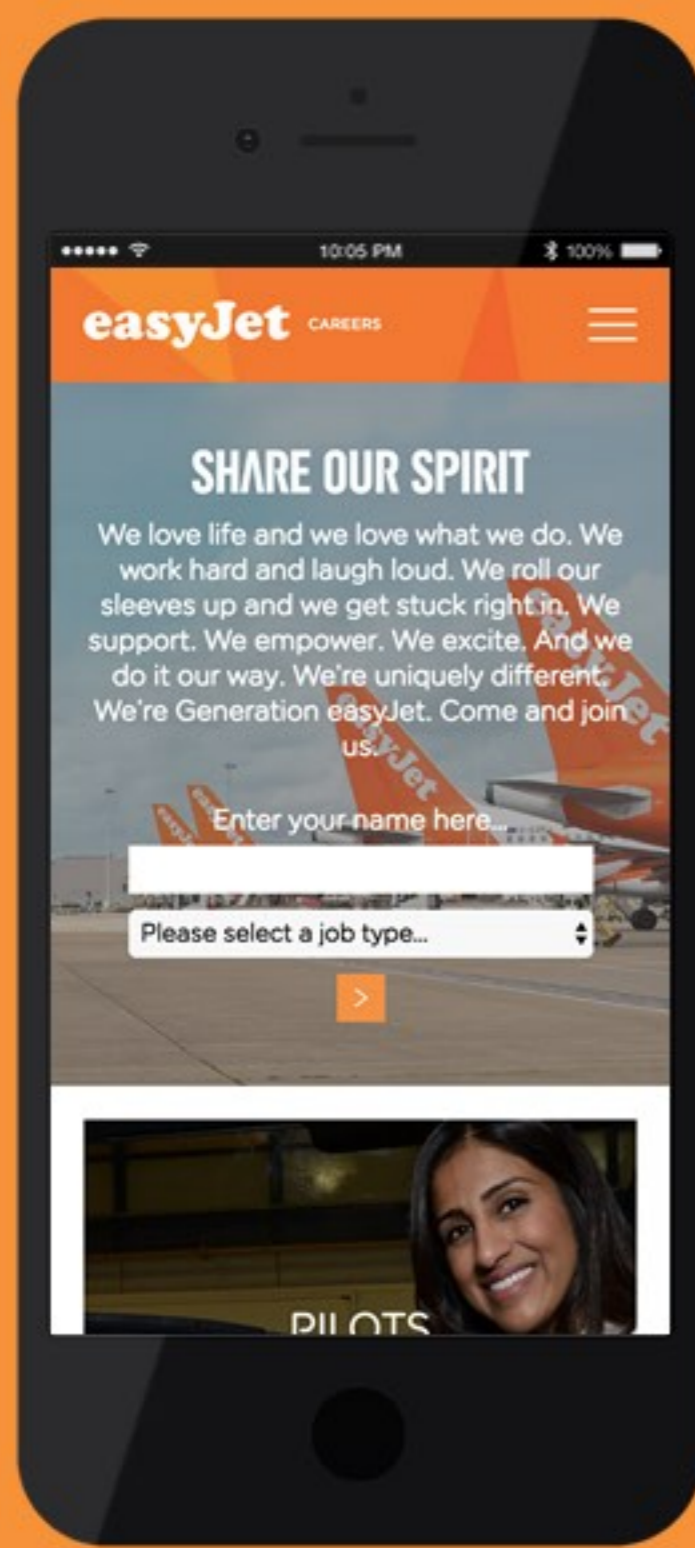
10:05 PM
100%

easyJet CAREERS

SHARE OUR SPIRIT

We love life and we love what we do. We work hard and laugh loud. We roll our sleeves up and we get stuck right in. We support. We empower. We excite. And we do it our way. We're uniquely different. We're Generation easyJet. Come and join us.

Enter your name here...

Please select a job type...

>

PILOTS